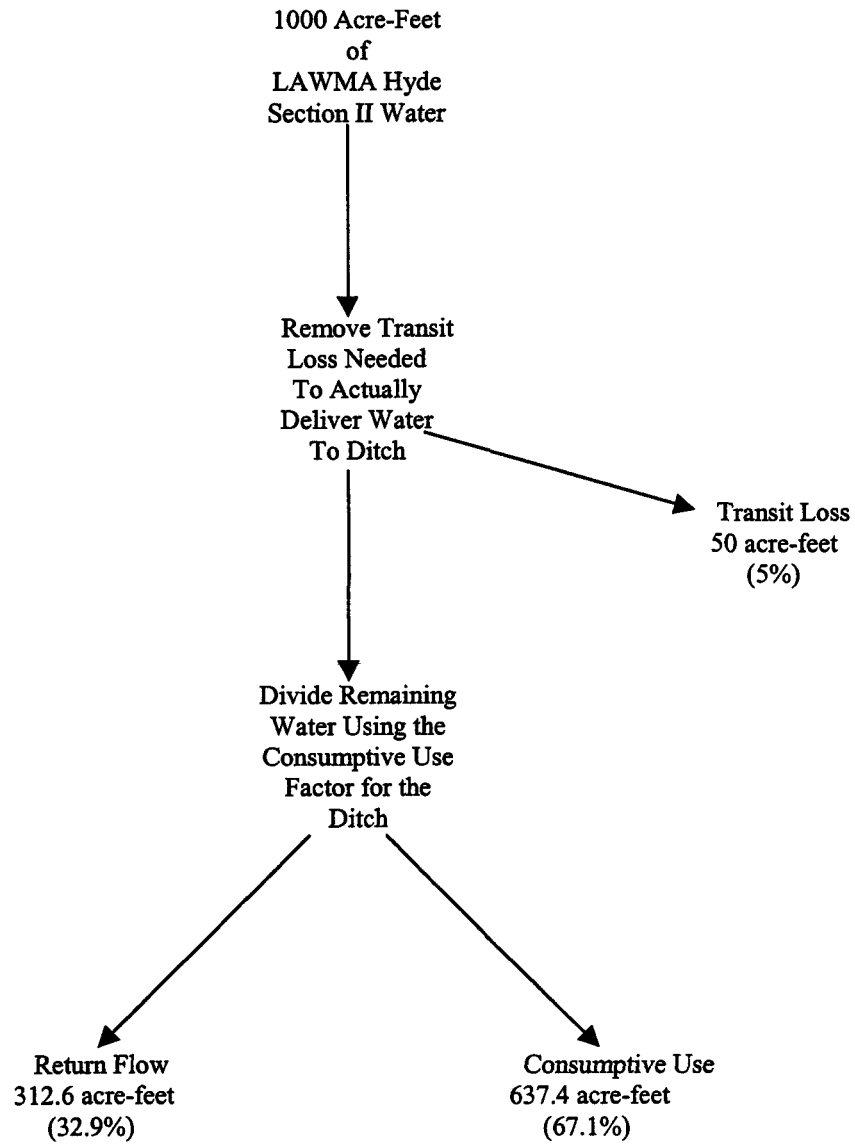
1000 Acre-Feet of LAWMA Hyde Section II Water

Remove Transit Loss Needed To Actually Deliver Water To Ditch

Transit Loss 50 acre-feet (5%)

Divide Remaining Water Using the Consumptive Use Factor for the Ditch

Return Flow 312.6 acre-feet (32.9%)

Consumptive Use 637.4 acre-feet (67.1%)